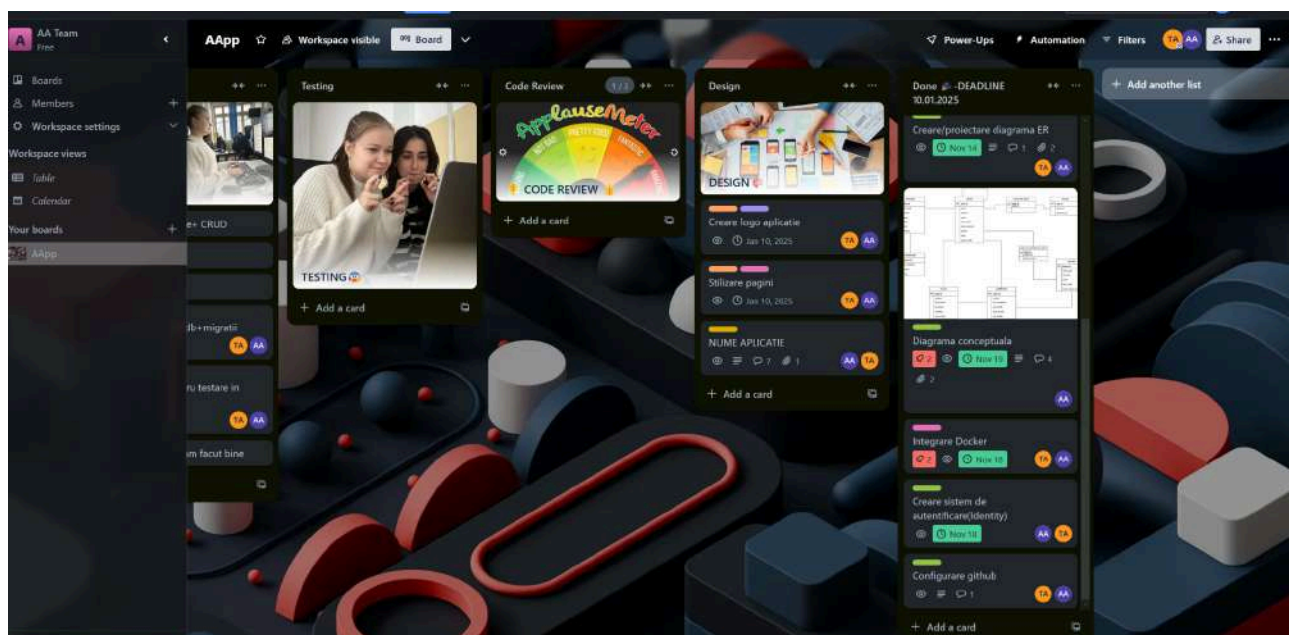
A AA Team
Free

Boards
Members
Workspace settings
Workspace views
Table
Calendar
Your boards
AApp

AApp Workspace visible Board

Power-Ups Automation Filters TA AA Share

e+ CRUD
db+migratii
TA AA
ru testare in
TA AA
m facut bine

Testing
TESTING
+ Add a card

Code Review 1/1
ApplauseMeter
CODE REVIEW
+ Add a card

Design
DESIGN
Creare logo aplicatie
Jan 10, 2025 TA AA
Stilizare pagini
Jan 10, 2025 TA AA
NUME APLICATIE
7 1 AA TA
+ Add a card

Done -DEADLINE 10.01.2025
Creare/proiectare diagrama ER
Nov 14 1 2
TA AA
Diagrama conceptuala
2 Nov 15 4
2
AA
Integrare Docker
2 Nov 18 TA AA
Creare sistem de autentificare(Identity)
Nov 18 AA TA
Configurare github
1 TA AA
+ Add a card

+ Add another list